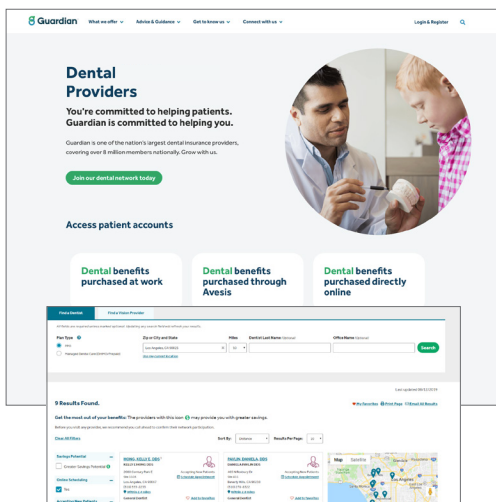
Guardian  What we offer  Advice & Guidance  Get to know us  Connect with us  Login & Register

Dental Providers

You're committed to helping patients. Guardian is committed to helping you.

Guardian is one of the nation's largest dental insurance providers, covering over 8 million members nationally. Grow with us.

Join our dental network today

Access patient accounts

Dental benefits purchased at work

Dental benefits purchased through Avesis

Dental benefits purchased directly online

Find a Dentist  Find a Vision Provider

Plan Type  Zip or City and State  Miles  Dentist Last Name (Optional)  Office Name (Optional)

Search

9 Results Found.

My Favorites  Print Page  Email All Results

Get the most out of your benefits: The providers with this icon may provide you with greater savings.

Clear All Filters

Sort By:  Distance  Results Per Page:  10

Savings Potential

Greater Savings Potential

Online Scheduling

Yes

Map  Satellite